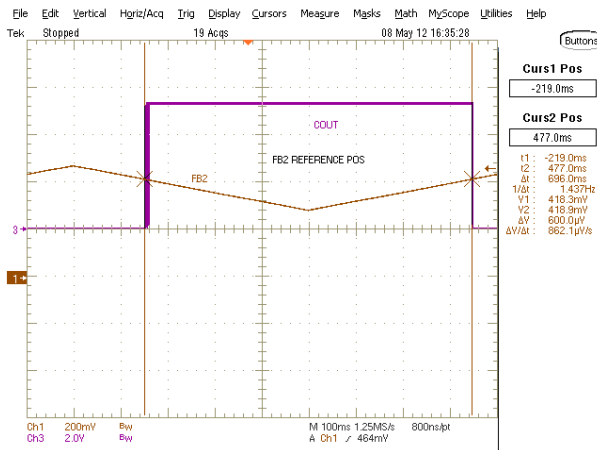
File Edit Vertical Horiz/Acq Trig Display Cursors Measure Masks Math MyScope Utilities Help

Tek Stopped 19 Acqs 08 May 12 16:35:28

Buttons

Curs1 Pos
-219.0ms

Curs2 Pos
477.0ms

t1 : -219.0ms
t2 : 477.0ms
Δt : 696.0ms
1/Δt : 1.437Hz
V1 : 418.3mV
V2 : 418.9mV
ΔV : 600.0μV
ΔV/Δt : 862.1μV/s

COUT

FB2 REFERENCE POS

FB2

3

1

Ch1 200mV $B_W$
Ch3 2.0V $B_W$

M 100ms 1.25MS/s 800ns/pt
A Ch1 ∕ 464mV